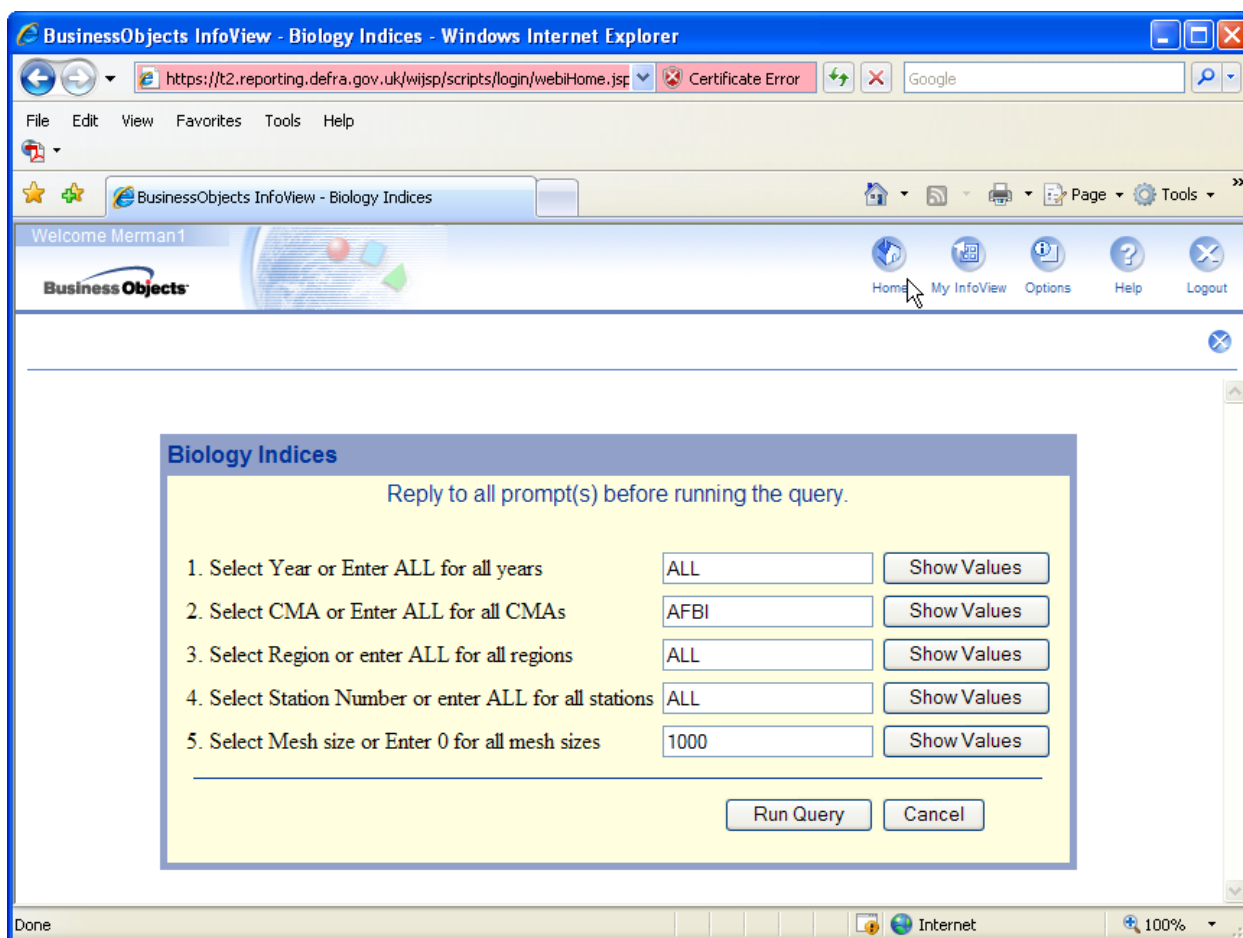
BusinessObjects InfoView - Biology Indices - Windows Internet Explorer

https://t2.reporting.defra.gov.uk/wijsp/scripts/login/webiHome.jsp
Certificate Error
Google

File Edit View Favorites Tools Help

BusinessObjects InfoView - Biology Indices

Page Tools

Welcome Merman1

Business Objects

Home My InfoView Options Help Logout

Biology Indices

Reply to all prompt(s) before running the query.

| | | |
|---|---|---|
| 1. Select Year or Enter ALL for all years | ALL | Show Values |
| 2. Select CMA or Enter ALL for all CMAs | AFBI | Show Values |
| 3. Select Region or enter ALL for all regions | ALL | Show Values |
| 4. Select Station Number or enter ALL for all stations | ALL | Show Values |
| 5. Select Mesh size or Enter 0 for all mesh sizes | 1000 | Show Values |

Run Query Cancel

Done
Internet
100%